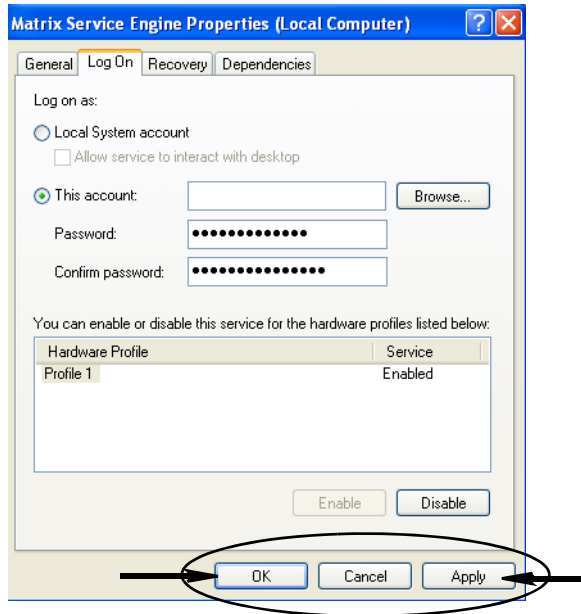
Matrix Service Engine Properties (Local Computer)

General | Log On | Recovery | Dependencies

Log on as:

Local System account

Allow service to interact with desktop

This account: Browse...

Password: •••••••••••••

Confirm password: •••••••••••••••

You can enable or disable this service for the hardware profiles listed below:

| Hardware Profile | Service |
|---|---|
| Profile 1 | Enabled |

Enable Disable

OK Cancel Apply